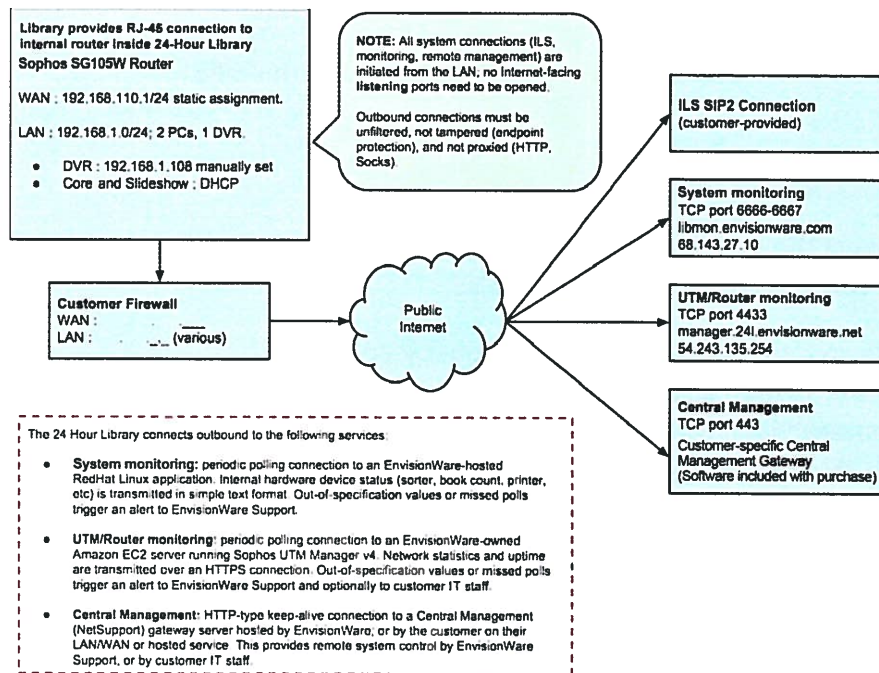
Library provides RJ-45 connection to internal router inside 24-Hour Library
Sophos SG105W Router

WAN : 192.168.110.1/24 static assignment.

LAN : 192.168.1.0/24; 2 PCs, 1 DVR.

- DVR : 192.168.1.108 manually set
- Core and Slideshow : DHCP

NOTE: All system connections (ILS, monitoring, remote management) are initiated from the LAN; no Internet-facing listening ports need to be opened.

Outbound connections must be unfiltered, not tampered (endpoint protection), and not proxied (HTTP, Socks).

ILS SIP2 Connection
(customer-provided)

System monitoring
TCP port 6666-6667
libmon.envisionware.com
68.143.27.10

UTM/Router monitoring
TCP port 4433
manager.24l.envisionware.net
54.243.135.254

Central Management
TCP port 443
Customer-specific Central Management Gateway
(Software included with purchase)

Customer Firewall
WAN : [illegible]
LAN : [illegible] (various)

Public Internet

The 24 Hour Library connects outbound to the following services:

- System monitoring: periodic polling connection to an EnvisionWare-hosted RedHat Linux application. Internal hardware device status (sorter, book count, printer, etc) is transmitted in simple text format. Out-of-specification values or missed polls trigger an alert to EnvisionWare Support.

- UTM/Router monitoring: periodic polling connection to an EnvisionWare-owned Amazon EC2 server running Sophos UTM Manager v4. Network statistics and uptime are transmitted over an HTTPS connection. Out-of-specification values or missed polls trigger an alert to EnvisionWare Support and optionally to customer IT staff.

- Central Management: HTTP-type keep-alive connection to a Central Management (NetSupport) gateway server hosted by EnvisionWare, or by the customer on their LAN/WAN or hosted service. This provides remote system control by EnvisionWare Support, or by customer IT staff.